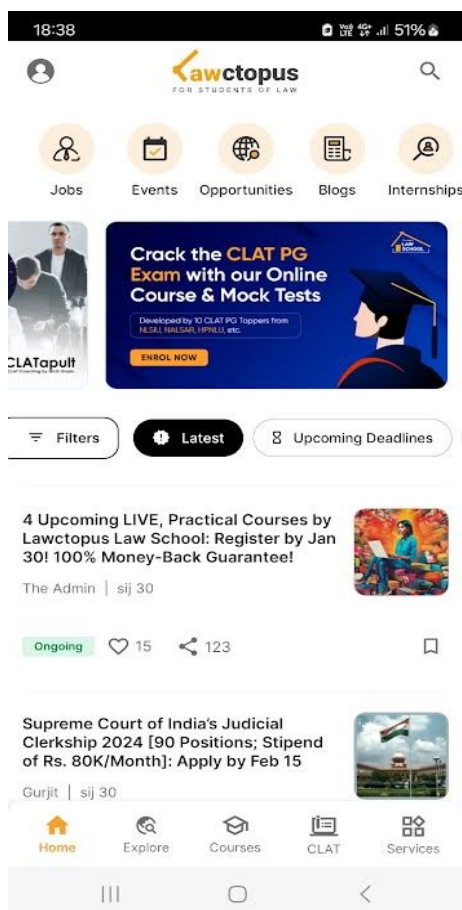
18:38

51%

Lawctopus
FOR STUDENTS OF LAW

Jobs
Events
Opportunities
Blogs
Internships

CLATapult

Crack the CLAT PG Exam with our Online Course & Mock Tests

Developed by 10 CLAT PG Toppers from NLSIU, NALSAR, HPNLU, etc.

ENROL NOW

LAW SCHOOL

Filters
Latest
Upcoming Deadlines

4 Upcoming LIVE, Practical Courses by Lawctopus Law School: Register by Jan 30! 100% Money-Back Guarantee!

The Admin | sij 30

Ongoing
15
123

Supreme Court of India's Judicial Clerkship 2024 [90 Positions; Stipend of Rs. 80K/Month]: Apply by Feb 15

Gurjit | sij 30

Home
Explore
Courses
CLAT
Services